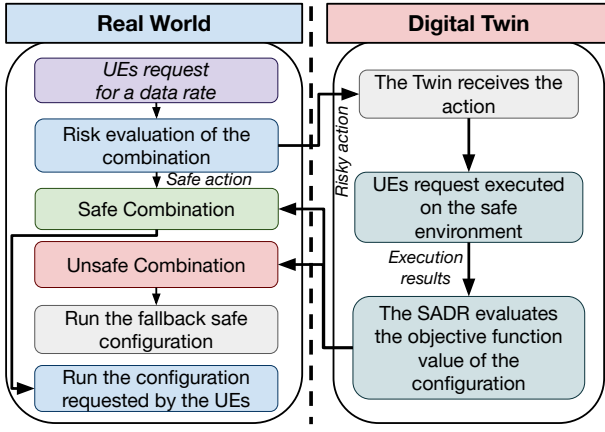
Real World

UEs request for a data rate

Risk evaluation of the combination

Safe action

Safe Combination

Unsafe Combination

Run the fallback safe configuration

Run the configuration requested by the UEs

Digital Twin

Risky action

The Twin receives the action

UEs request executed on the safe environment

Execution results

The SADR evaluates the objective function value of the configuration